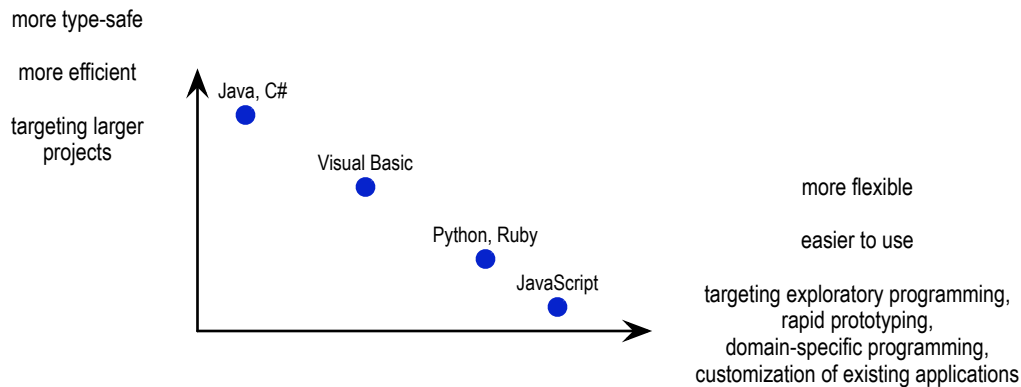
more type-safe

more efficient

targeting larger projects

Java, C#

Visual Basic

Python, Ruby

JavaScript

more flexible

easier to use

targeting exploratory programming, rapid prototyping, domain-specific programming, customization of existing applications